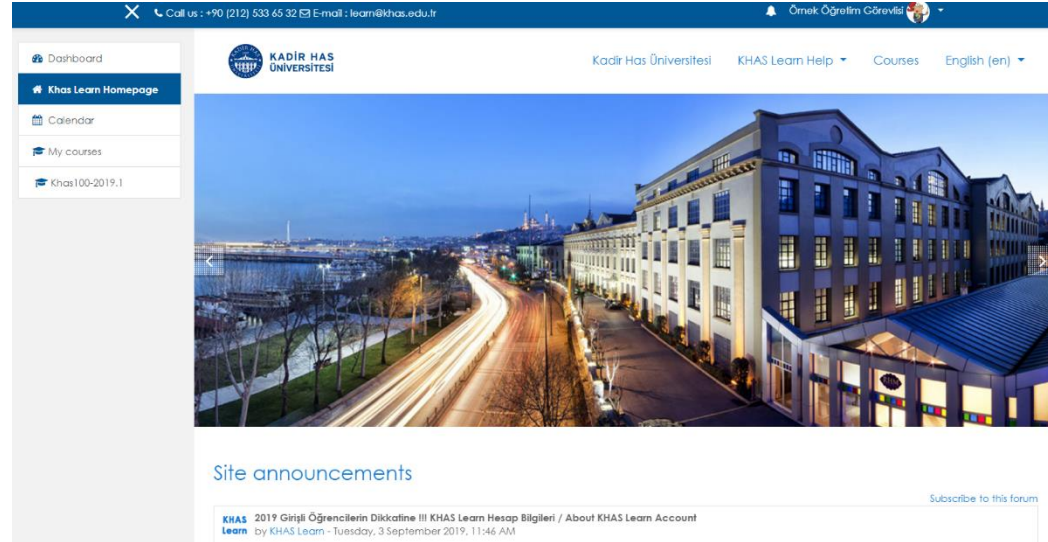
Call us : +90 (212) 533 65 32 E-mail : learn@khas.edu.tr

Örnek Öğretim Görevlisi

Dashboard
Khas Learn Homepage
Calendar
My courses
Khas100-2019.1

KADİR HAS ÜNİVERSİTESİ

Kadir Has Üniversitesi
KHAS Learn Help
Courses
English (en)

Site announcements

Subscribe to this forum

KHAS Learn

2019 Girişli Öğrencilerin Dikkatine !!! KHAS Learn Hesap Bilgileri / About KHAS Learn Account
by KHAS Learn - Tuesday, 3 September 2019, 11:46 AM